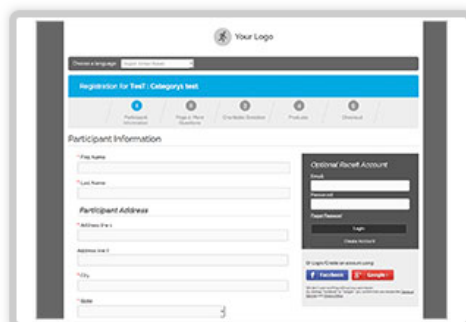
Your Logo

Choose a language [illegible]

Registration for TestT : Category test

1 Participant Information
2 Page 2 More Questions
3 Charitable Donation
4 Products
5 Checkout

Participant Information

* First Name

* Last Name

Participant Address

* Address line 1

Address line 2

* City

* State

Optional Racett Account

Email

Password

Forgot Password

Login

Create Account

Or Login/Create an account using

Facebook

Google+

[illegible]